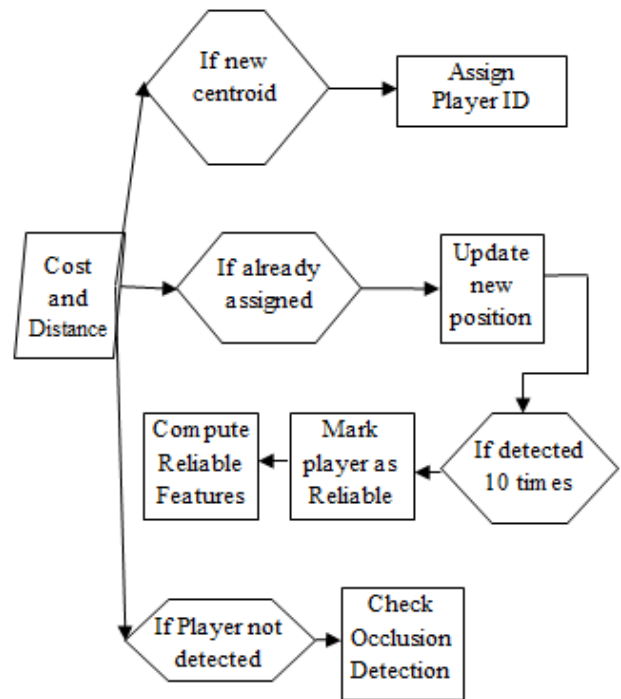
If new centroid

Assign Player ID

Cost and Distance

If already assigned

Update new position

If detected 10 times

Mark player as Reliable

Compute Reliable Features

If Player not detected

Check Occlusion Detection